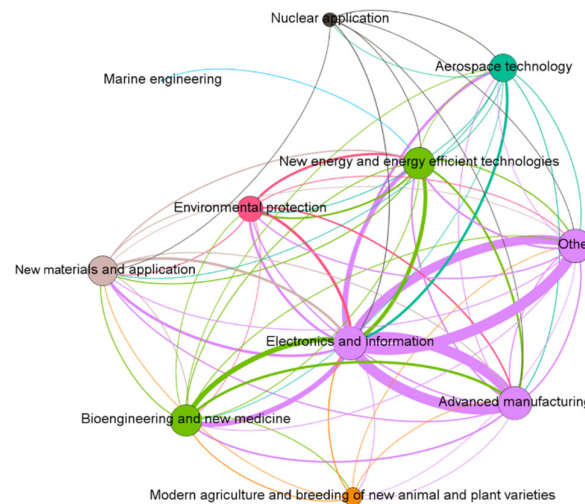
Nuclear application
Aerospace technology
Marine engineering
New energy and energy efficient technologies
Environmental protection
Othe
New materials and application
Electronics and information
Advanced manufacturing
Bioengineering and new medicine
Modern agriculture and breeding of new animal and plant varieties